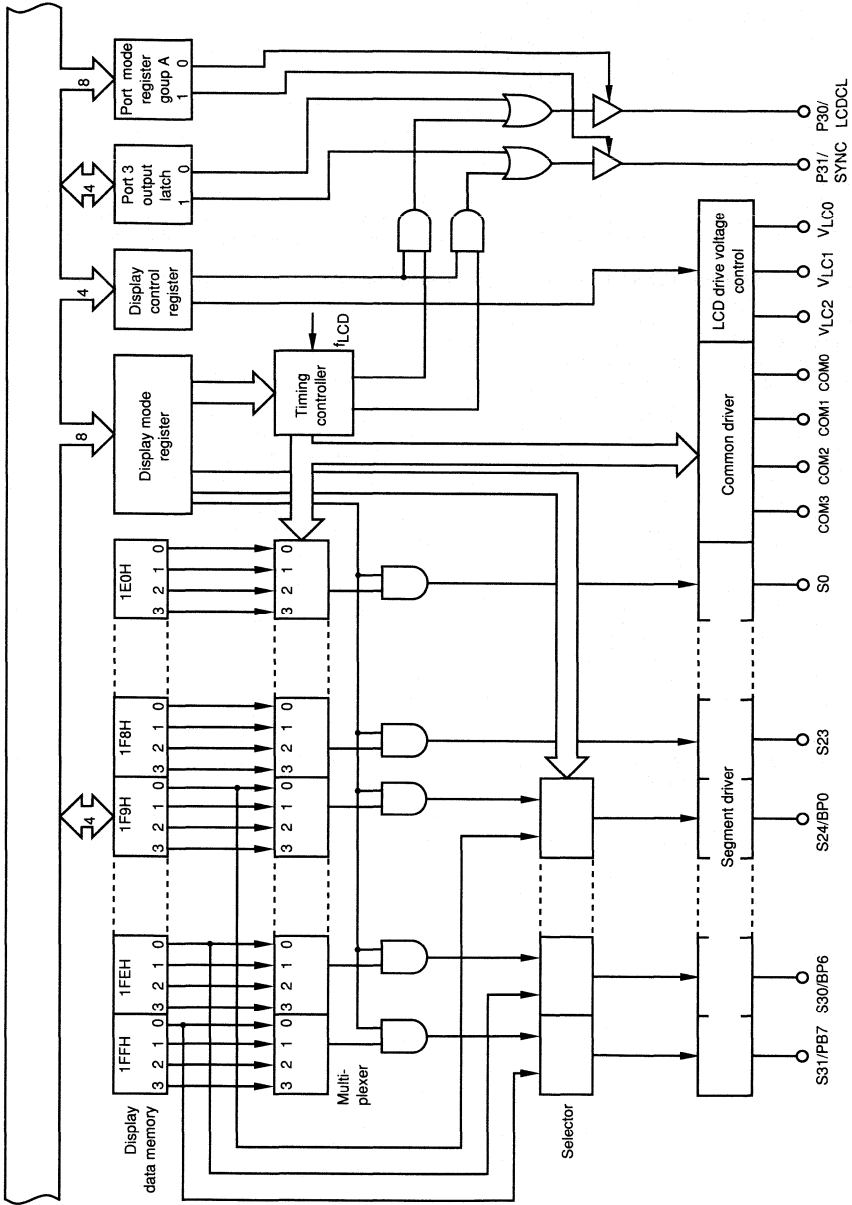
8
Port mode register goup A
0
1
P30/ LCDCL
4
Port 3 output latch
0
1
P31/ SYNC
4
Display control register
LCD drive voltage control
$V_{LC0}$
$V_{LC1}$
$V_{LC2}$
8
Display mode register
$f_{LCD}$
Timing controller
Common driver
COM0
COM1
COM2
COM3
1E0H
0
1
2
3
0
1
2
3
S0
1F8H
0
1
2
3
0
1
2
3
S23
4
1F9H
0
1
2
3
0
1
2
3
Segment driver
S24/BP0
1FEH
0
1
2
3
0
1
2
3
S30/BP6
1FFH
0
1
2
3
0
1
2
3
S31/PB7
Display data memory
Multiplexer
Selector